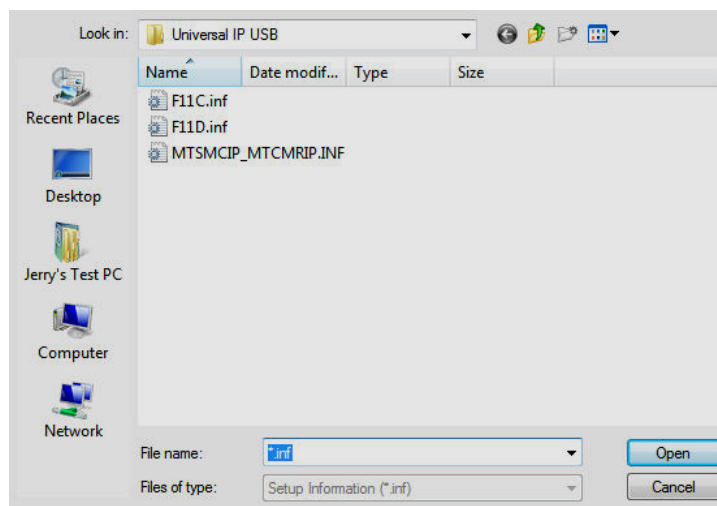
Look in: Universal IP USB

Recent Places
Desktop
Jerry's Test PC
Computer
Network

| Name | Date modif... | Type | Size |
|---|---|---|---|
| F11C.inf | | | |
| F11D.inf | | | |
| MTSMCIP_MTCMRIP.INF | | | |

File name: *.inf
Files of type: Setup Information (*.inf)

Open
Cancel